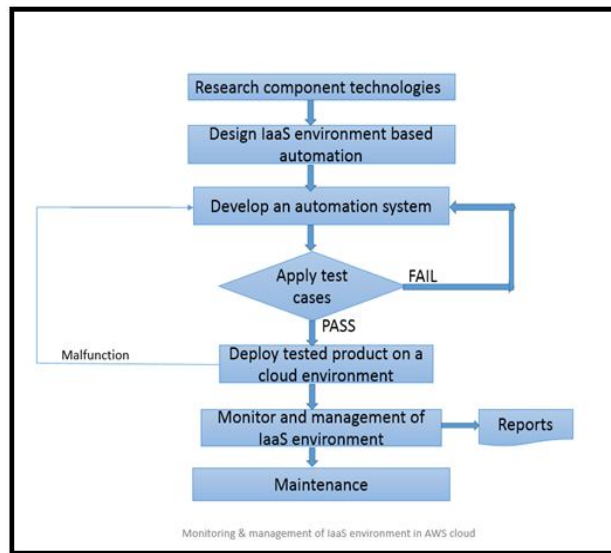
Research component technologies

Design IaaS environment based automation

Develop an automation system

Apply test cases

FAIL

PASS

Malfunction

Deploy tested product on a cloud environment

Monitor and management of IaaS environment

Reports

Maintenance

Monitoring & management of IaaS environment in AWS cloud